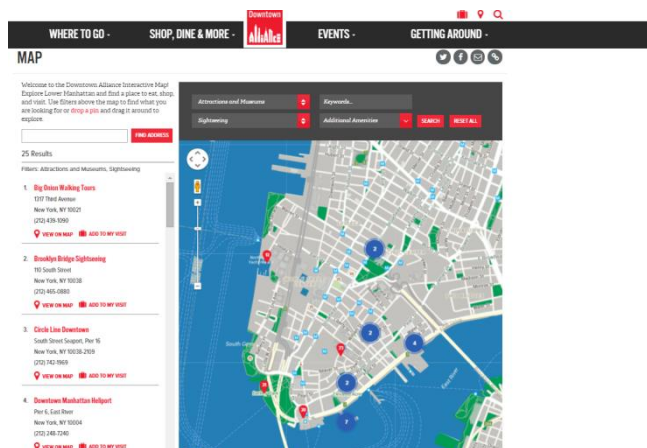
Downtown Alliance

WHERE TO GO - SHOP, DINE & MORE - EVENTS - GETTING AROUND -

MAP

Welcome to the Downtown Alliance Interactive Map! Explore Lower Manhattan and find a place to eat, shop, and visit. Use filters above the map to find what you are looking for or drop a pin and drag it around to explore.

FIND ADDRESS

25 Results

Filters: Attractions and Museums, Sightseeing

1. Big Onion Walking Tours
1317 Third Avenue
New York, NY 10021
(212) 439-1090
VIEW ON MAP ADD TO MY VISIT

2. Brooklyn Bridge Sightseeing
110 South Street
New York, NY 10038
(212) 465-0880
VIEW ON MAP ADD TO MY VISIT

3. Circle Line Downtown
South Street Seaport, Pier 16
New York, NY 10038-2109
(212) 742-1969
VIEW ON MAP ADD TO MY VISIT

4. Downtown Manhattan Heliport
Pier 6, East River
New York, NY 10004
(212) 248-7240
VIEW ON MAP ADD TO MY VISIT

Attractions and Museums
Keywords...
Sightseeing
Additional Amenities
SEARCH
RESET ALL

2
2
4
3
7